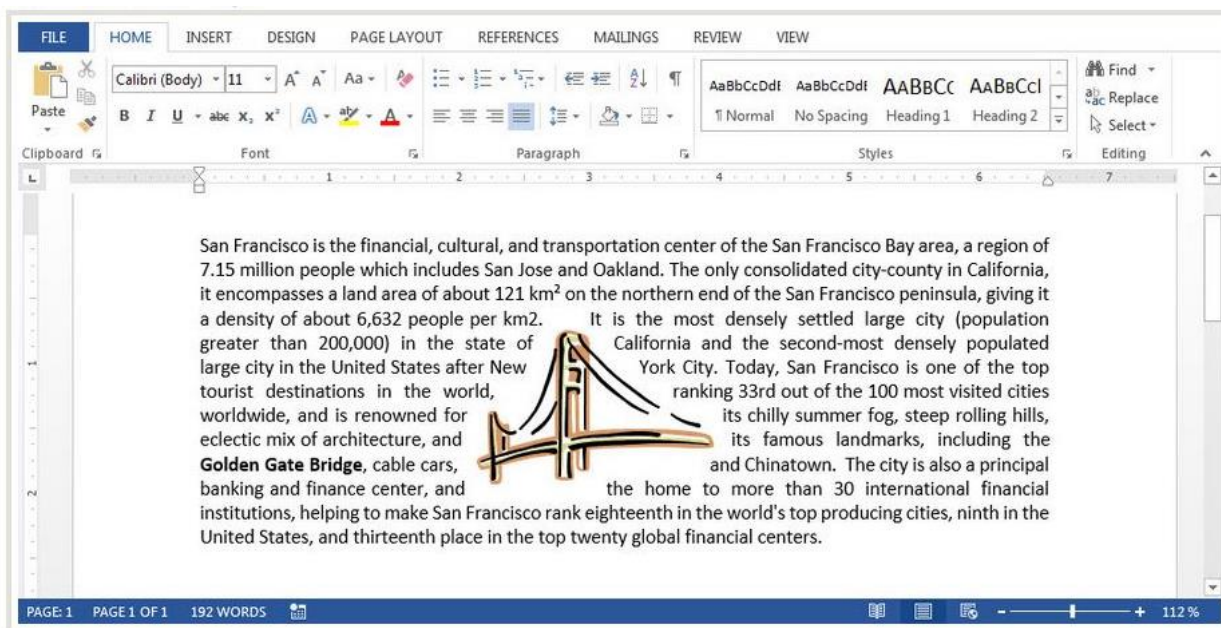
FILE HOME INSERT DESIGN PAGE LAYOUT REFERENCES MAILINGS REVIEW VIEW

Paste
Clipboard

Calibri (Body) 11 A A Aa
B I U abc $x_2$ $x^2$ A
Font

Paragraph

AaBbCcDdI AaBbCcDdI AABBCC AABBCCI
¶ Normal No Spacing Heading 1 Heading 2
Styles

Find
Replace
Select
Editing

1 2 3 4 5 6 7

San Francisco is the financial, cultural, and transportation center of the San Francisco Bay area, a region of 7.15 million people which includes San Jose and Oakland. The only consolidated city-county in California, it encompasses a land area of about 121 km² on the northern end of the San Francisco peninsula, giving it a density of about 6,632 people per km2. It is the most densely settled large city (population greater than 200,000) in the state of California and the second-most densely populated large city in the United States after New York City. Today, San Francisco is one of the top tourist destinations in the world, ranking 33rd out of the 100 most visited cities worldwide, and is renowned for its chilly summer fog, steep rolling hills, eclectic mix of architecture, and its famous landmarks, including the **Golden Gate Bridge**, cable cars, and Chinatown. The city is also a principal banking and finance center, and the home to more than 30 international financial institutions, helping to make San Francisco rank eighteenth in the world's top producing cities, ninth in the United States, and thirteenth place in the top twenty global financial centers.

PAGE: 1 PAGE 1 OF 1 192 WORDS 112 %